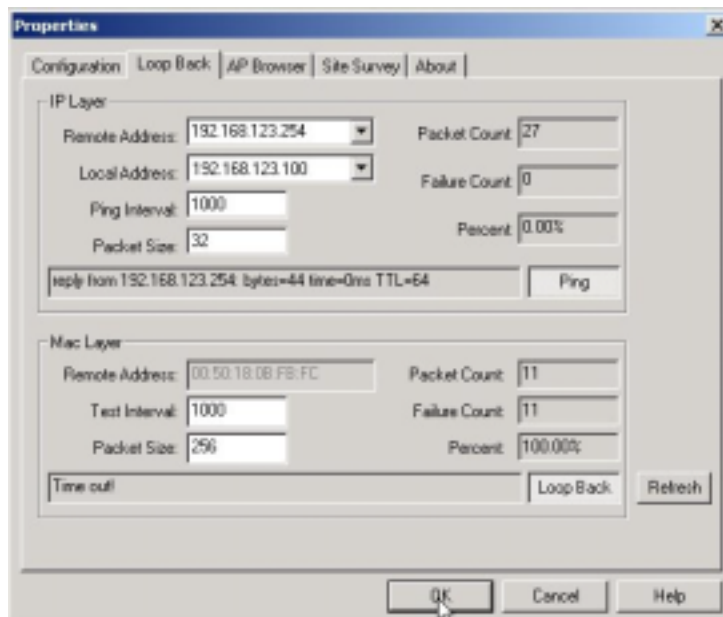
Properties

Configuration | Loop Back | AP Browser | Site Survey | About

IP Layer

Remote Address: 192.168.123.254

Local Address: 192.168.123.100

Ping Interval: 1000

Packet Size: 32

Packet Count: 27

Failure Count: 0

Percent: 0.00%

reply from 192.168.123.254: bytes=44 time=0ms TTL=64

Ping

Mac Layer

Remote Address: 00:50:18:0B:FB:FC

Test Interval: 1000

Packet Size: 256

Packet Count: 11

Failure Count: 11

Percent: 100.00%

Time out!

Loop Back

Refresh

OK

Cancel

Help